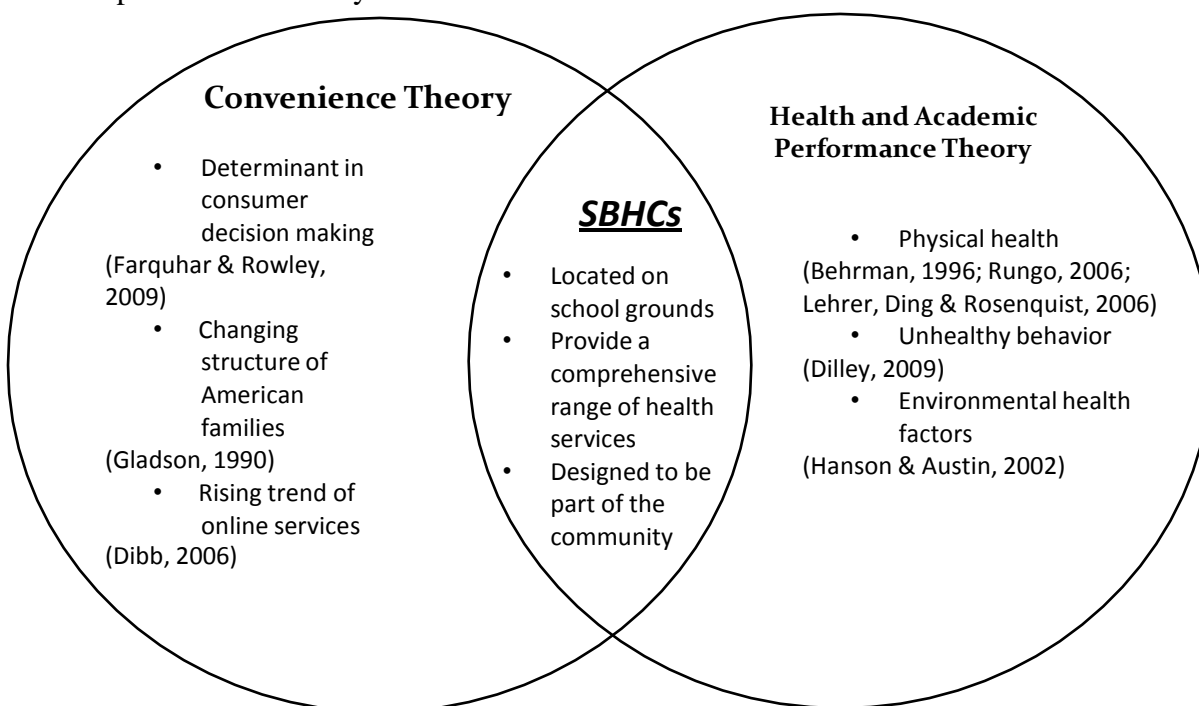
Convenience Theory

• Determinant in consumer decision making
(Farquhar & Rowley, 2009)
• Changing structure of American families
(Gladson, 1990)
• Rising trend of online services
(Dibb, 2006)

SBHCs

• Located on school grounds
• Provide a comprehensive range of health services
• Designed to be part of the community

Health and Academic Performance Theory

• Physical health
(Behrman, 1996; Rungo, 2006; Lehrer, Ding & Rosenquist, 2006)
• Unhealthy behavior
(Dilley, 2009)
• Environmental health factors
(Hanson & Austin, 2002)